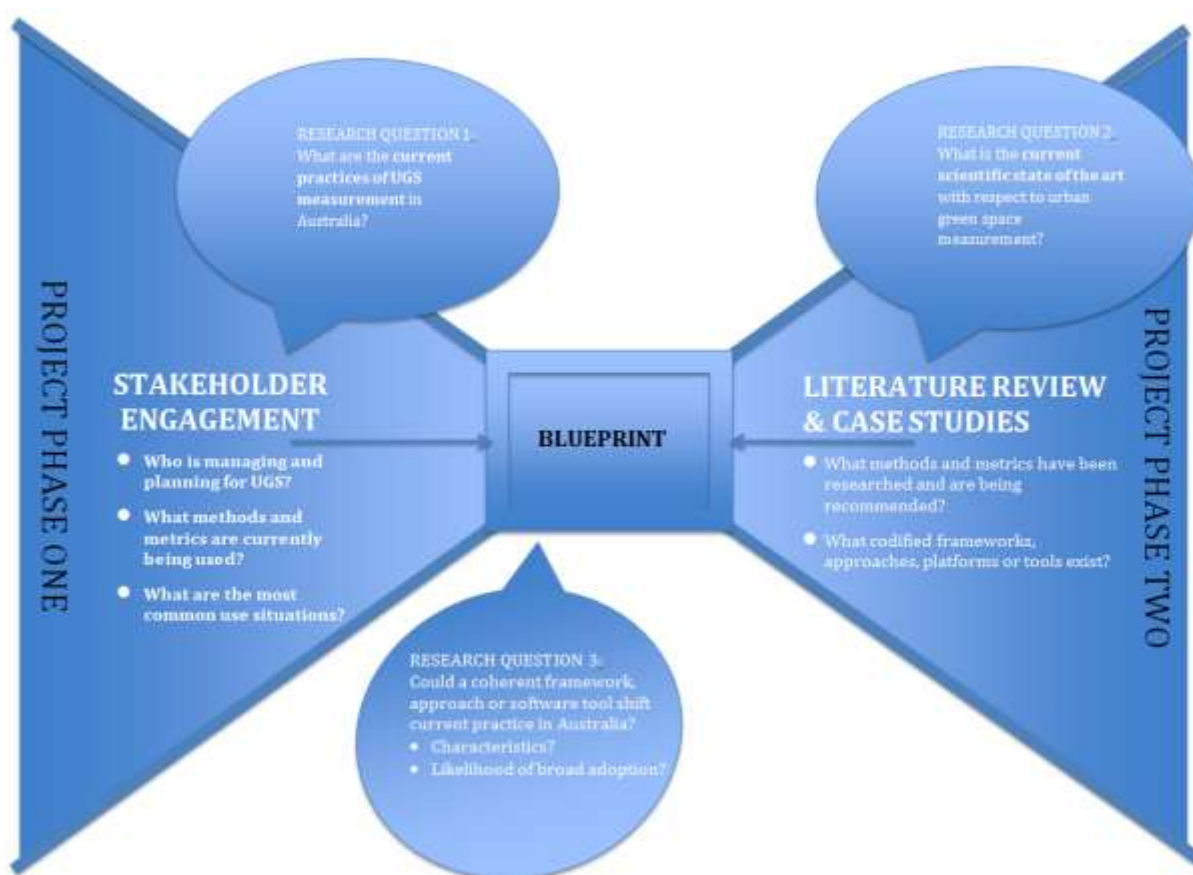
RESEARCH QUESTION 1:
What are the current practices of UGS measurement in Australia?

RESEARCH QUESTION 2:
What is the current scientific state of the art with respect to urban green space measurement?

PROJECT PHASE ONE

STAKEHOLDER ENGAGEMENT

- Who is managing and planning for UGS?
- What methods and metrics are currently being used?
- What are the most common use situations?

BLUEPRINT

LITERATURE REVIEW & CASE STUDIES

- What methods and metrics have been researched and are being recommended?
- What codified frameworks, approaches, platforms or tools exist?

PROJECT PHASE TWO

RESEARCH QUESTION 3:
Could a coherent framework, approach or software tool shift current practice in Australia?
- Characteristics?
- Likelihood of broad adoption?